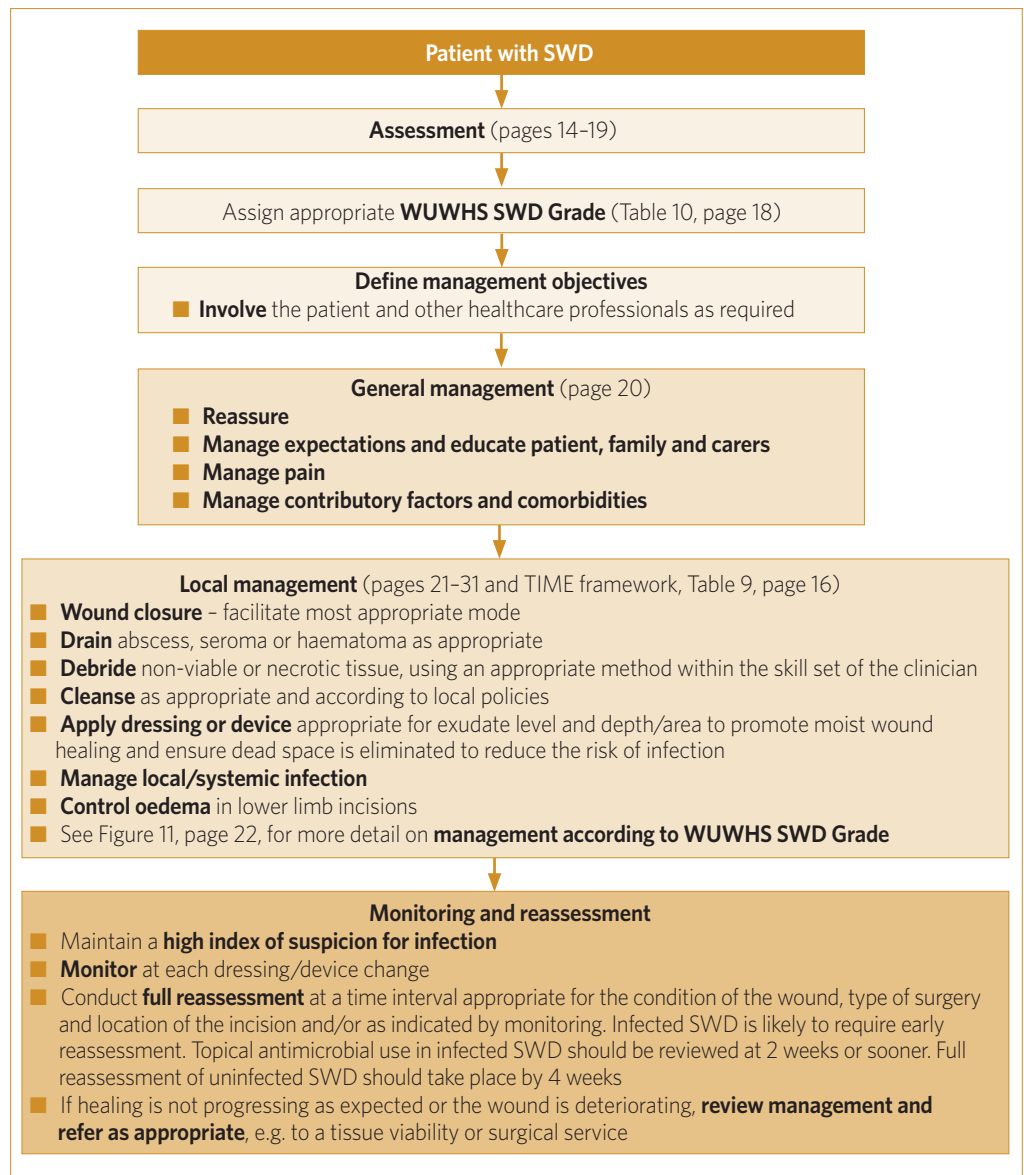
Patient with SWD

Assessment (pages 14–19)

Assign appropriate WUWHS SWD Grade (Table 10, page 18)

Define management objectives
■ Involve the patient and other healthcare professionals as required

General management (page 20)
■ Reassure
■ Manage expectations and educate patient, family and carers
■ Manage pain
■ Manage contributory factors and comorbidities

Local management (pages 21–31 and TIME framework, Table 9, page 16)
■ Wound closure – facilitate most appropriate mode
■ Drain abscess, seroma or haematoma as appropriate
■ Debride non-viable or necrotic tissue, using an appropriate method within the skill set of the clinician
■ Cleanse as appropriate and according to local policies
■ Apply dressing or device appropriate for exudate level and depth/area to promote moist wound healing and ensure dead space is eliminated to reduce the risk of infection
■ Manage local/systemic infection
■ Control oedema in lower limb incisions
■ See Figure 11, page 22, for more detail on management according to WUWHS SWD Grade

Monitoring and reassessment
■ Maintain a high index of suspicion for infection
■ Monitor at each dressing/device change
■ Conduct full reassessment at a time interval appropriate for the condition of the wound, type of surgery and location of the incision and/or as indicated by monitoring. Infected SWD is likely to require early reassessment. Topical antimicrobial use in infected SWD should be reviewed at 2 weeks or sooner. Full reassessment of uninfected SWD should take place by 4 weeks
■ If healing is not progressing as expected or the wound is deteriorating, review management and refer as appropriate, e.g. to a tissue viability or surgical service